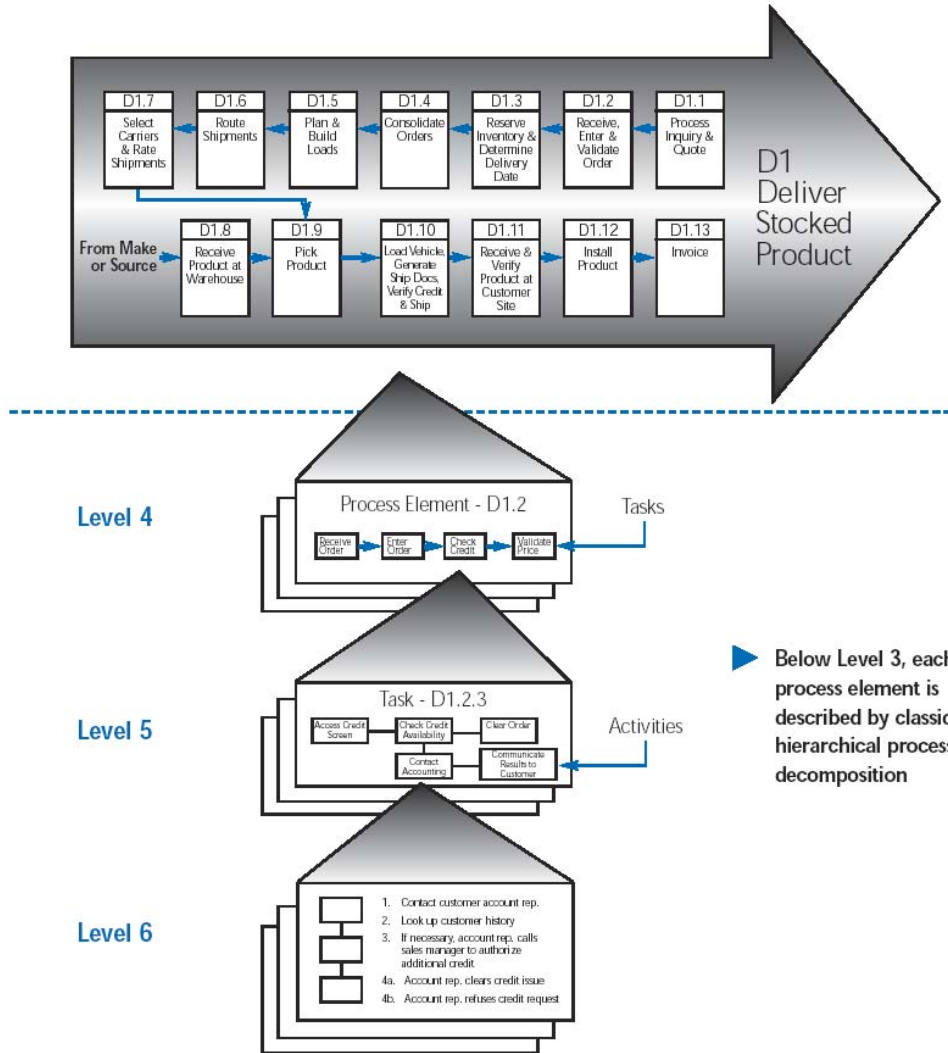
D1.7
Select Carriers & Rate Shipments

D1.6
Route Shipments

D1.5
Plan & Build Loads

D1.4
Consolidate Orders

D1.3
Reserve Inventory & Determine Delivery Date

D1.2
Receive, Enter & Validate Order

D1.1
Process Inquiry & Quote

D1 Deliver Stocked Product

From Make or Source

D1.8
Receive Product at Warehouse

D1.9
Pick Product

D1.10
Load Vehicle, Generate Ship Docs, Verify Credit & Ship

D1.11
Receive & Verify Product at Customer Site

D1.12
Install Product

D1.13
Invoice

Level 4

Process Element - D1.2

Receive Order

Enter Order

Check Credit

Validate Price

Tasks

Level 5

Task - D1.2.3

Access Credit Screen

Check Credit Availability

Clear Order

Contact Accounting

Communicate Results to Customer

Activities

Below Level 3, each process element is described by classic hierarchical process decomposition

Level 6

1. Contact customer account rep.
2. Look up customer history
3. If necessary, account rep. calls sales manager to authorize additional credit
4a. Account rep. clears credit issue
4b. Account rep. refuses credit request